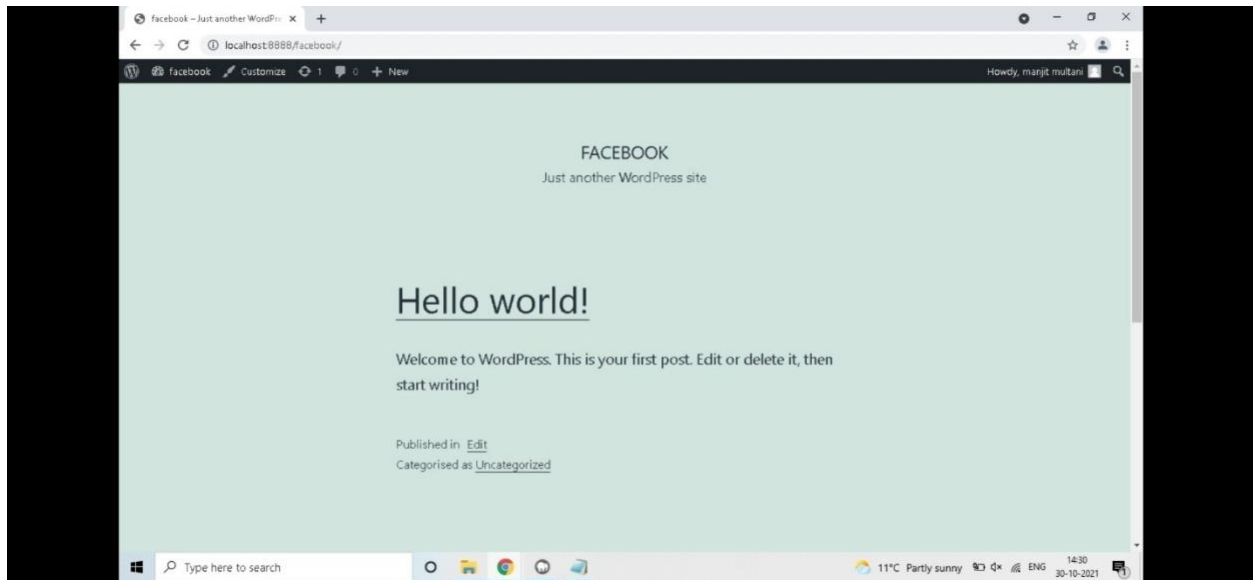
facebook – Just another WordPr ×
+
localhost:8888/facebook/
facebook Customize 1 0 + New
Howdy, manjit multani

FACEBOOK
Just another WordPress site

Hello world!

Welcome to WordPress. This is your first post. Edit or delete it, then start writing!

Published in Edit
Categorised as Uncategorized

Type here to search
11°C Partly sunny ENG 14:30 30-10-2021